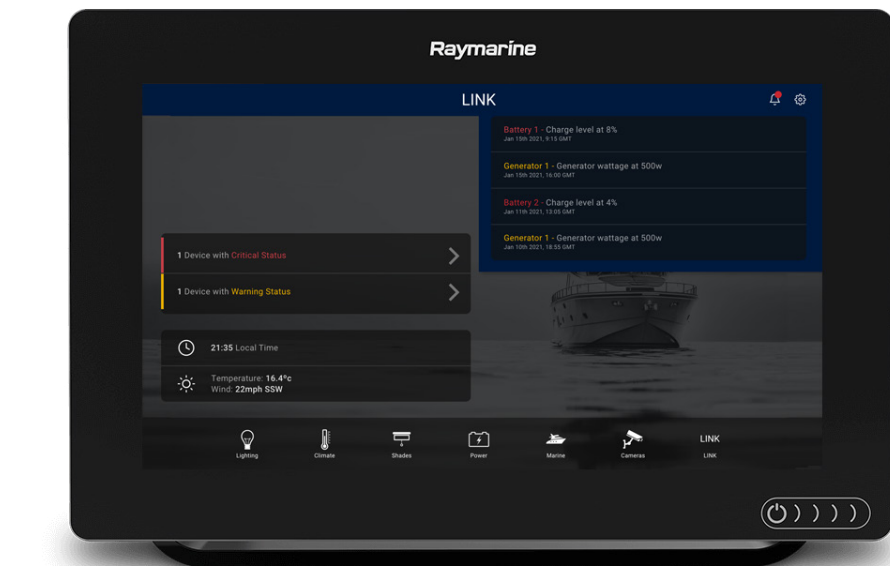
Raymarine

LINK

Battery 1 - Charge level at 8%
Jan 15th 2021, 9:15 GMT

Generator 1 - Generator wattage at 500w
Jan 15th 2021, 16:00 GMT

Battery 2 - Charge level at 4%
Jan 11th 2021, 13:05 GMT

Generator 1 - Generator wattage at 500w
Jan 10th 2021, 18:55 GMT

1 Device with Critical Status

1 Device with Warning Status

21:35 Local Time

Temperature: 16.4°c
Wind: 22mph SSW

Lighting

Climate

Shades

Power

Marine

Cameras

LINK
LINK